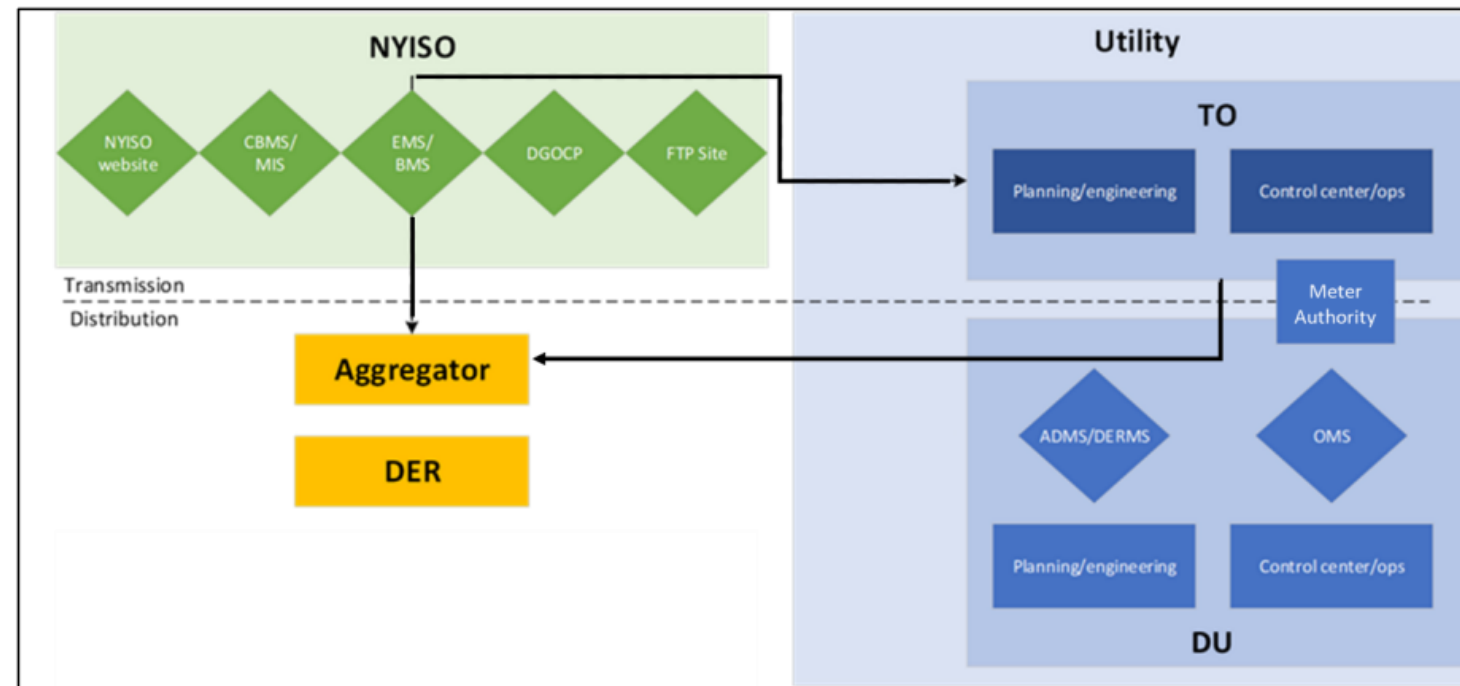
NYISO

NYISO website

CBMS/ MIS

EMS/ BMS

DGOCP

FTP Site

Utility

TO

Planning/engineering

Control center/ops

Transmission

Distribution

Meter Authority

Aggregator

DER

ADMS/DERMS

OMS

Planning/engineering

Control center/ops

DU